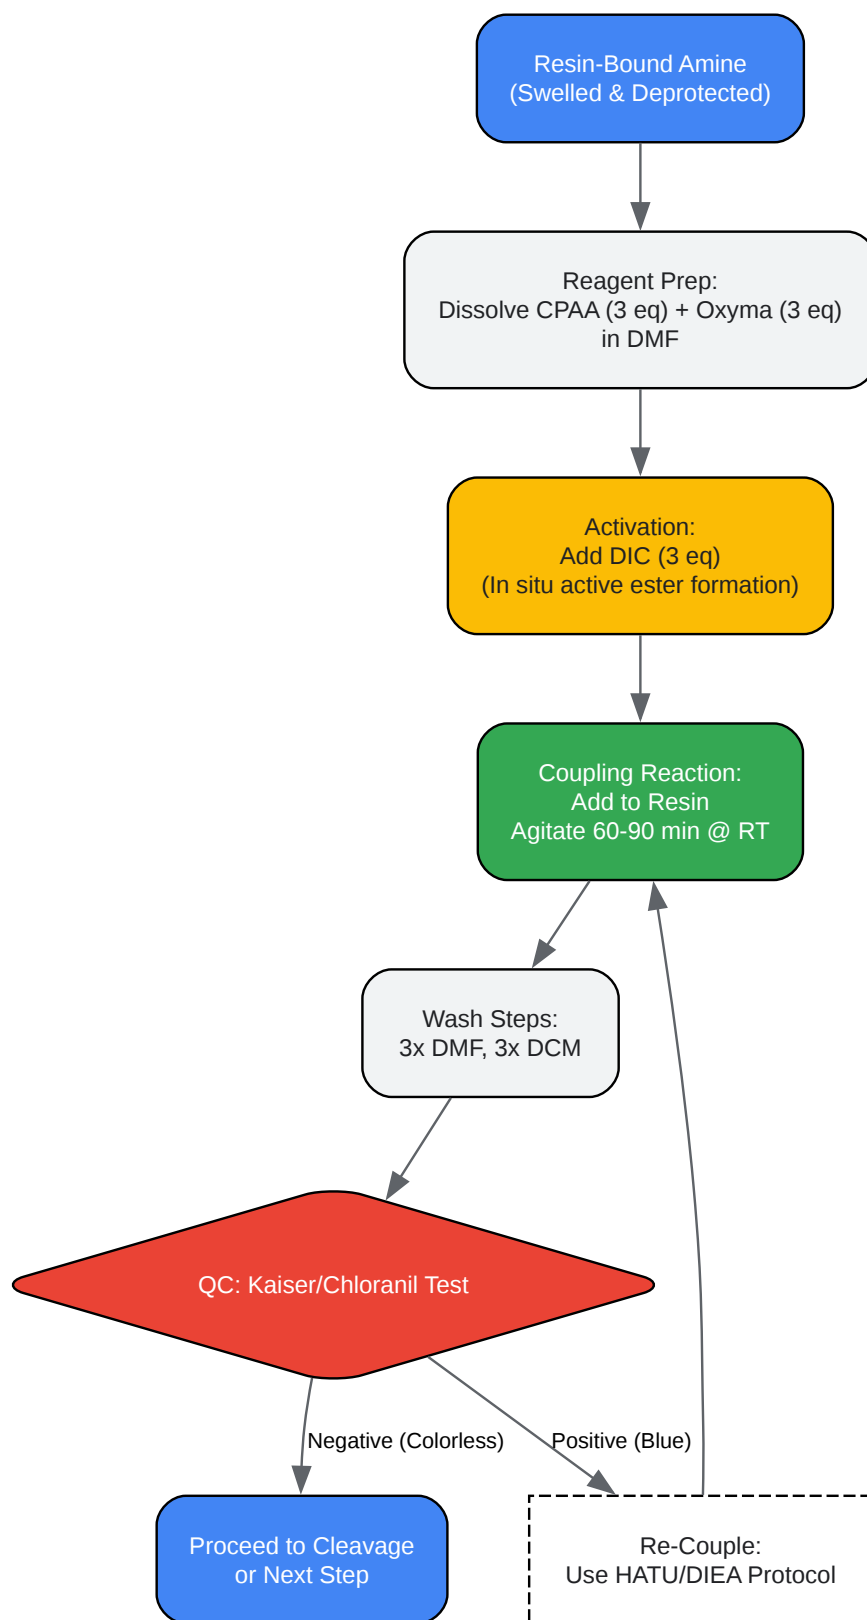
Resin-Bound Amine
(Swelled & Deprotected)

Reagent Prep:
Dissolve CPAA (3 eq) + Oxyma (3 eq)
in DMF

Activation:
Add DIC (3 eq)
(In situ active ester formation)

Coupling Reaction:
Add to Resin
Agitate 60-90 min @ RT

Wash Steps:
3x DMF, 3x DCM

QC: Kaiser/Chloranil Test

Negative (Colorless)

Positive (Blue)

Proceed to Cleavage
or Next Step

Re-Couple:
Use HATU/DIEA Protocol